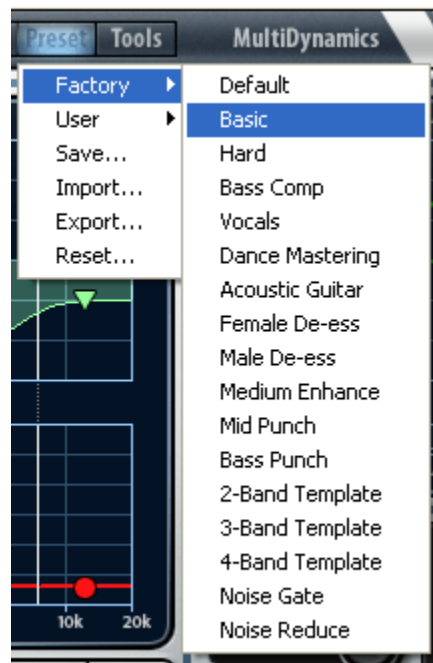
Preset Tools MultiDynamics

Factory
User
Save...
Import...
Export...
Reset...

Default
Basic
Hard
Bass Comp
Vocals
Dance Mastering
Acoustic Guitar
Female De-ess
Male De-ess
Medium Enhance
Mid Punch
Bass Punch
2-Band Template
3-Band Template
4-Band Template
Noise Gate
Noise Reduce

10k 20k